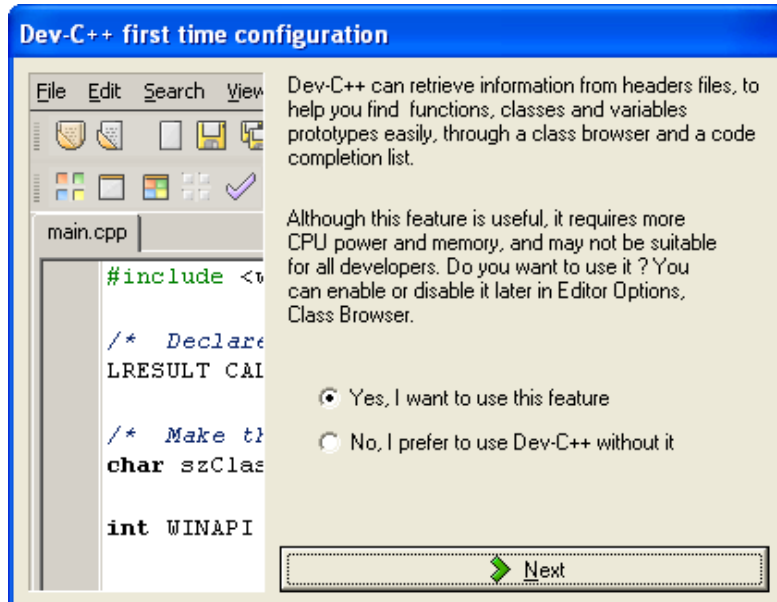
Dev-C++ first time configuration

File Edit Search View

main.cpp

#include <w

/* Declare
LRESULT CAL

/* Make th
char szClas

int WINAPI

Dev-C++ can retrieve information from headers files, to help you find functions, classes and variables prototypes easily, through a class browser and a code completion list.

Although this feature is useful, it requires more CPU power and memory, and may not be suitable for all developers. Do you want to use it ? You can enable or disable it later in Editor Options, Class Browser.

Yes, I want to use this feature

No, I prefer to use Dev-C++ without it

Next